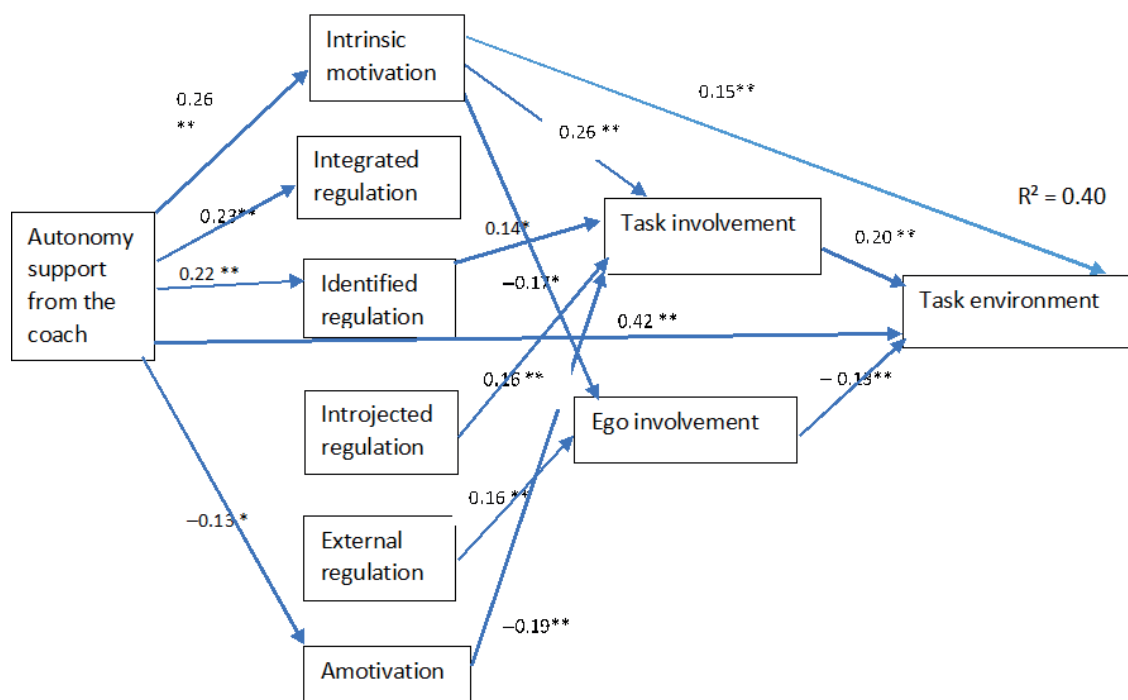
Intrinsic motivation

Integrated regulation

Autonomy support from the coach

Identified regulation

Introjected regulation

External regulation

Amotivation

Task involvement

Ego involvement

Task environment

$R^2 = 0.40$

0.26 **

0.23**

0.22 **

0.15**

0.26 **

0.14*

−0.17*

0.20 **

0.42 **

0.16 **

− 0.13**

0.16 **

−0.13 *

−0.19**